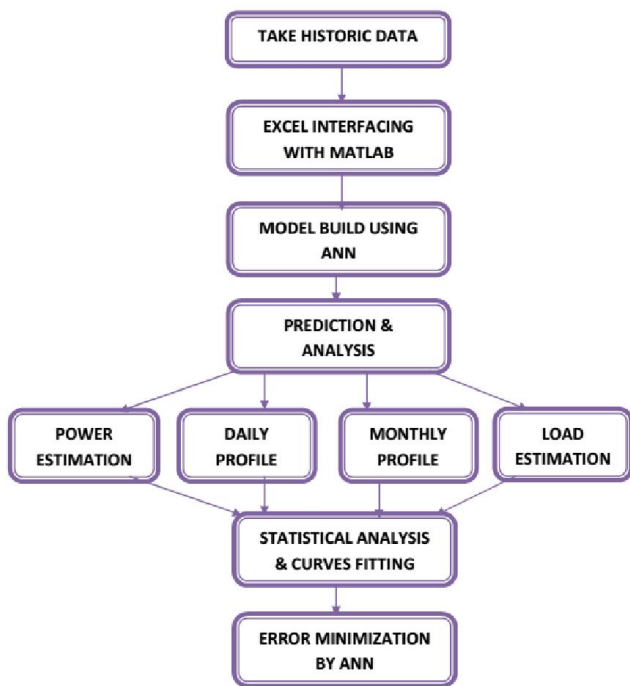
TAKE HISTORIC DATA

EXCEL INTERFACING WITH MATLAB

MODEL BUILD USING ANN

PREDICTION & ANALYSIS

POWER ESTIMATION

DAILY PROFILE

MONTHLY PROFILE

LOAD ESTIMATION

STATISTICAL ANALYSIS & CURVES FITTING

ERROR MINIMIZATION BY ANN